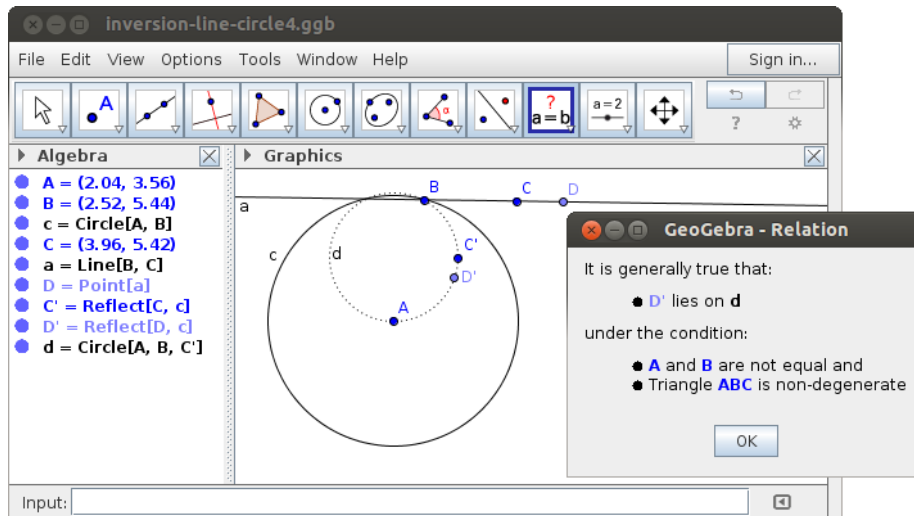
inversion-line-circle4.ggb

File Edit View Options Tools Window Help

Sign in...

A

α

?
a = b

a = 2

?

Algebra

A = (2.04, 3.56)
B = (2.52, 5.44)
c = Circle[A, B]
C = (3.96, 5.42)
a = Line[B, C]
D = Point[a]
C' = Reflect[C, c]
D' = Reflect[D, c]
d = Circle[A, B, C']

Graphics

a
B
C
D
c
d
C'
D'
A

GeoGebra - Relation

It is generally true that:

D' lies on d

under the condition:

A and B are not equal and
Triangle ABC is non-degenerate

OK

Input: